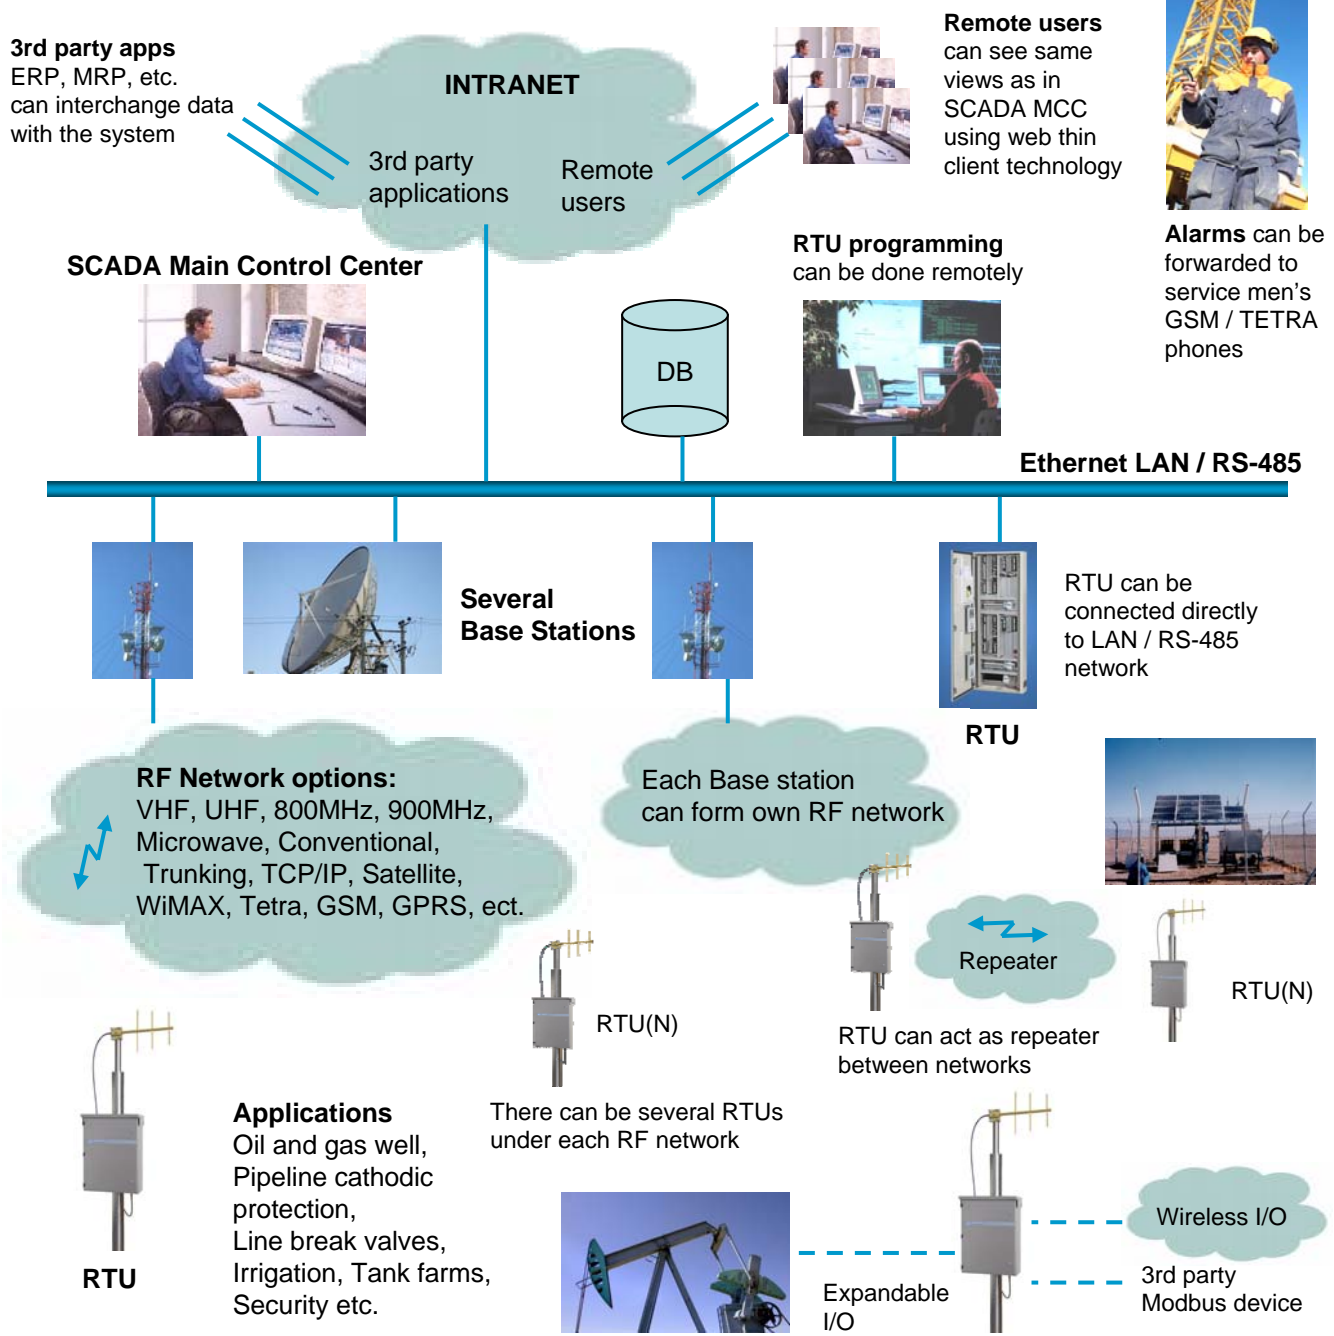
3rd party apps
ERP, MRP, etc. can interchange data with the system

INTRANET

3rd party applications

Remote users

Remote users can see same views as in SCADA MCC using web thin client technology

Alarms can be forwarded to service men's GSM / TETRA phones

SCADA Main Control Center

DB

RTU programming can be done remotely

Ethernet LAN / RS-485

Several Base Stations

RTU can be connected directly to LAN / RS-485 network

RTU

RF Network options:
VHF, UHF, 800MHz, 900MHz, Microwave, Conventional, Trunking, TCP/IP, Satellite, WiMAX, Tetra, GSM, GPRS, ect.

Each Base station can form own RF network

Repeater

RTU(N)

RTU(N)

RTU can act as repeater between networks

RTU

Applications
Oil and gas well, Pipeline cathodic protection, Line break valves, Irrigation, Tank farms, Security etc.

There can be several RTUs under each RF network

Wireless I/O

3rd party Modbus device

Expandable I/O